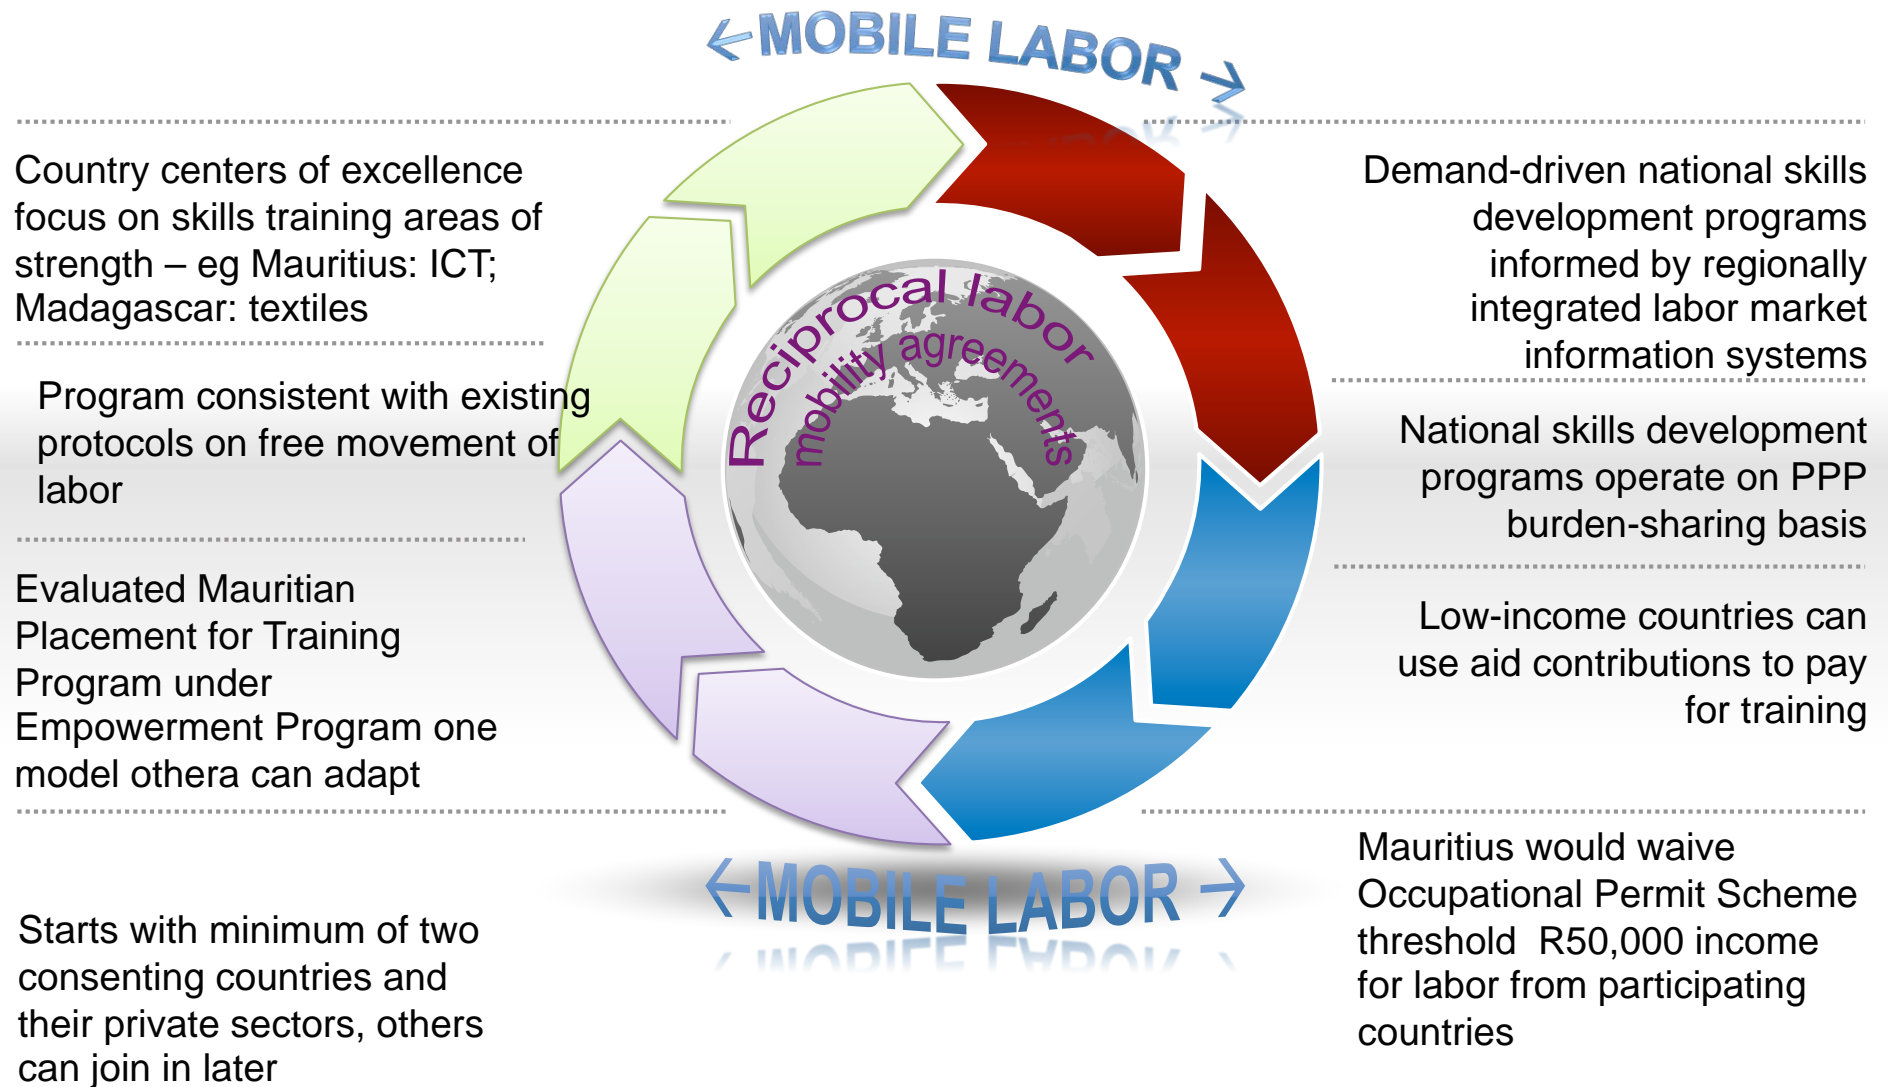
← MOBILE LABOR →

Country centers of excellence focus on skills training areas of strength – eg Mauritius: ICT; Madagascar: textiles

Program consistent with existing protocols on free movement of labor

Evaluated Mauritian Placement for Training Program under Empowerment Program one model othera can adapt

Starts with minimum of two consenting countries and their private sectors, others can join in later

Reciprocal labor mobility agreements

Demand-driven national skills development programs informed by regionally integrated labor market information systems

National skills development programs operate on PPP burden-sharing basis

Low-income countries can use aid contributions to pay for training

Mauritius would waive Occupational Permit Scheme threshold R50,000 income for labor from participating countries

← MOBILE LABOR →